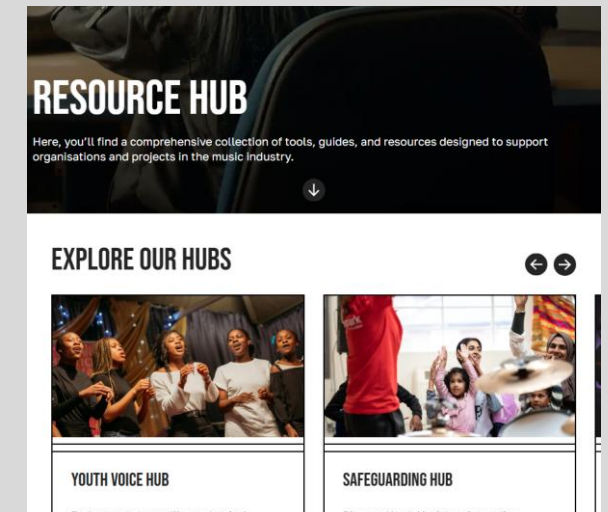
RESOURCE HUB

Here, you'll find a comprehensive collection of tools, guides, and resources designed to support organisations and projects in the music industry.

EXPLORE OUR HUBS

YOUTH VOICE HUB

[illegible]

SAFEGUARDING HUB

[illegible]